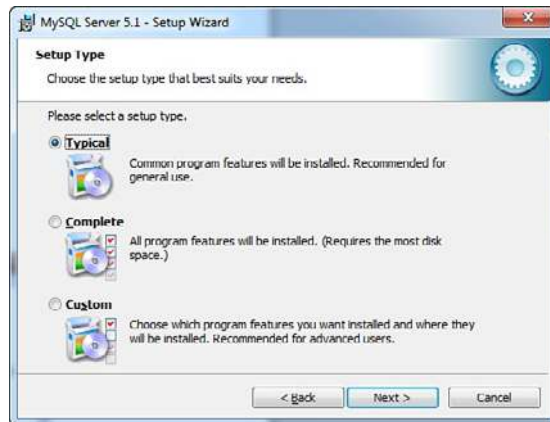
MySQL Server 5.1 - Setup Wizard

Setup Type

Choose the setup type that best suits your needs.

Please select a setup type.

Typical

Common program features will be installed. Recommended for general use.

Complete

All program features will be installed. (Requires the most disk space.)

Custom

Choose which program features you want installed and where they will be installed. Recommended for advanced users.

< Back

Next >

Cancel